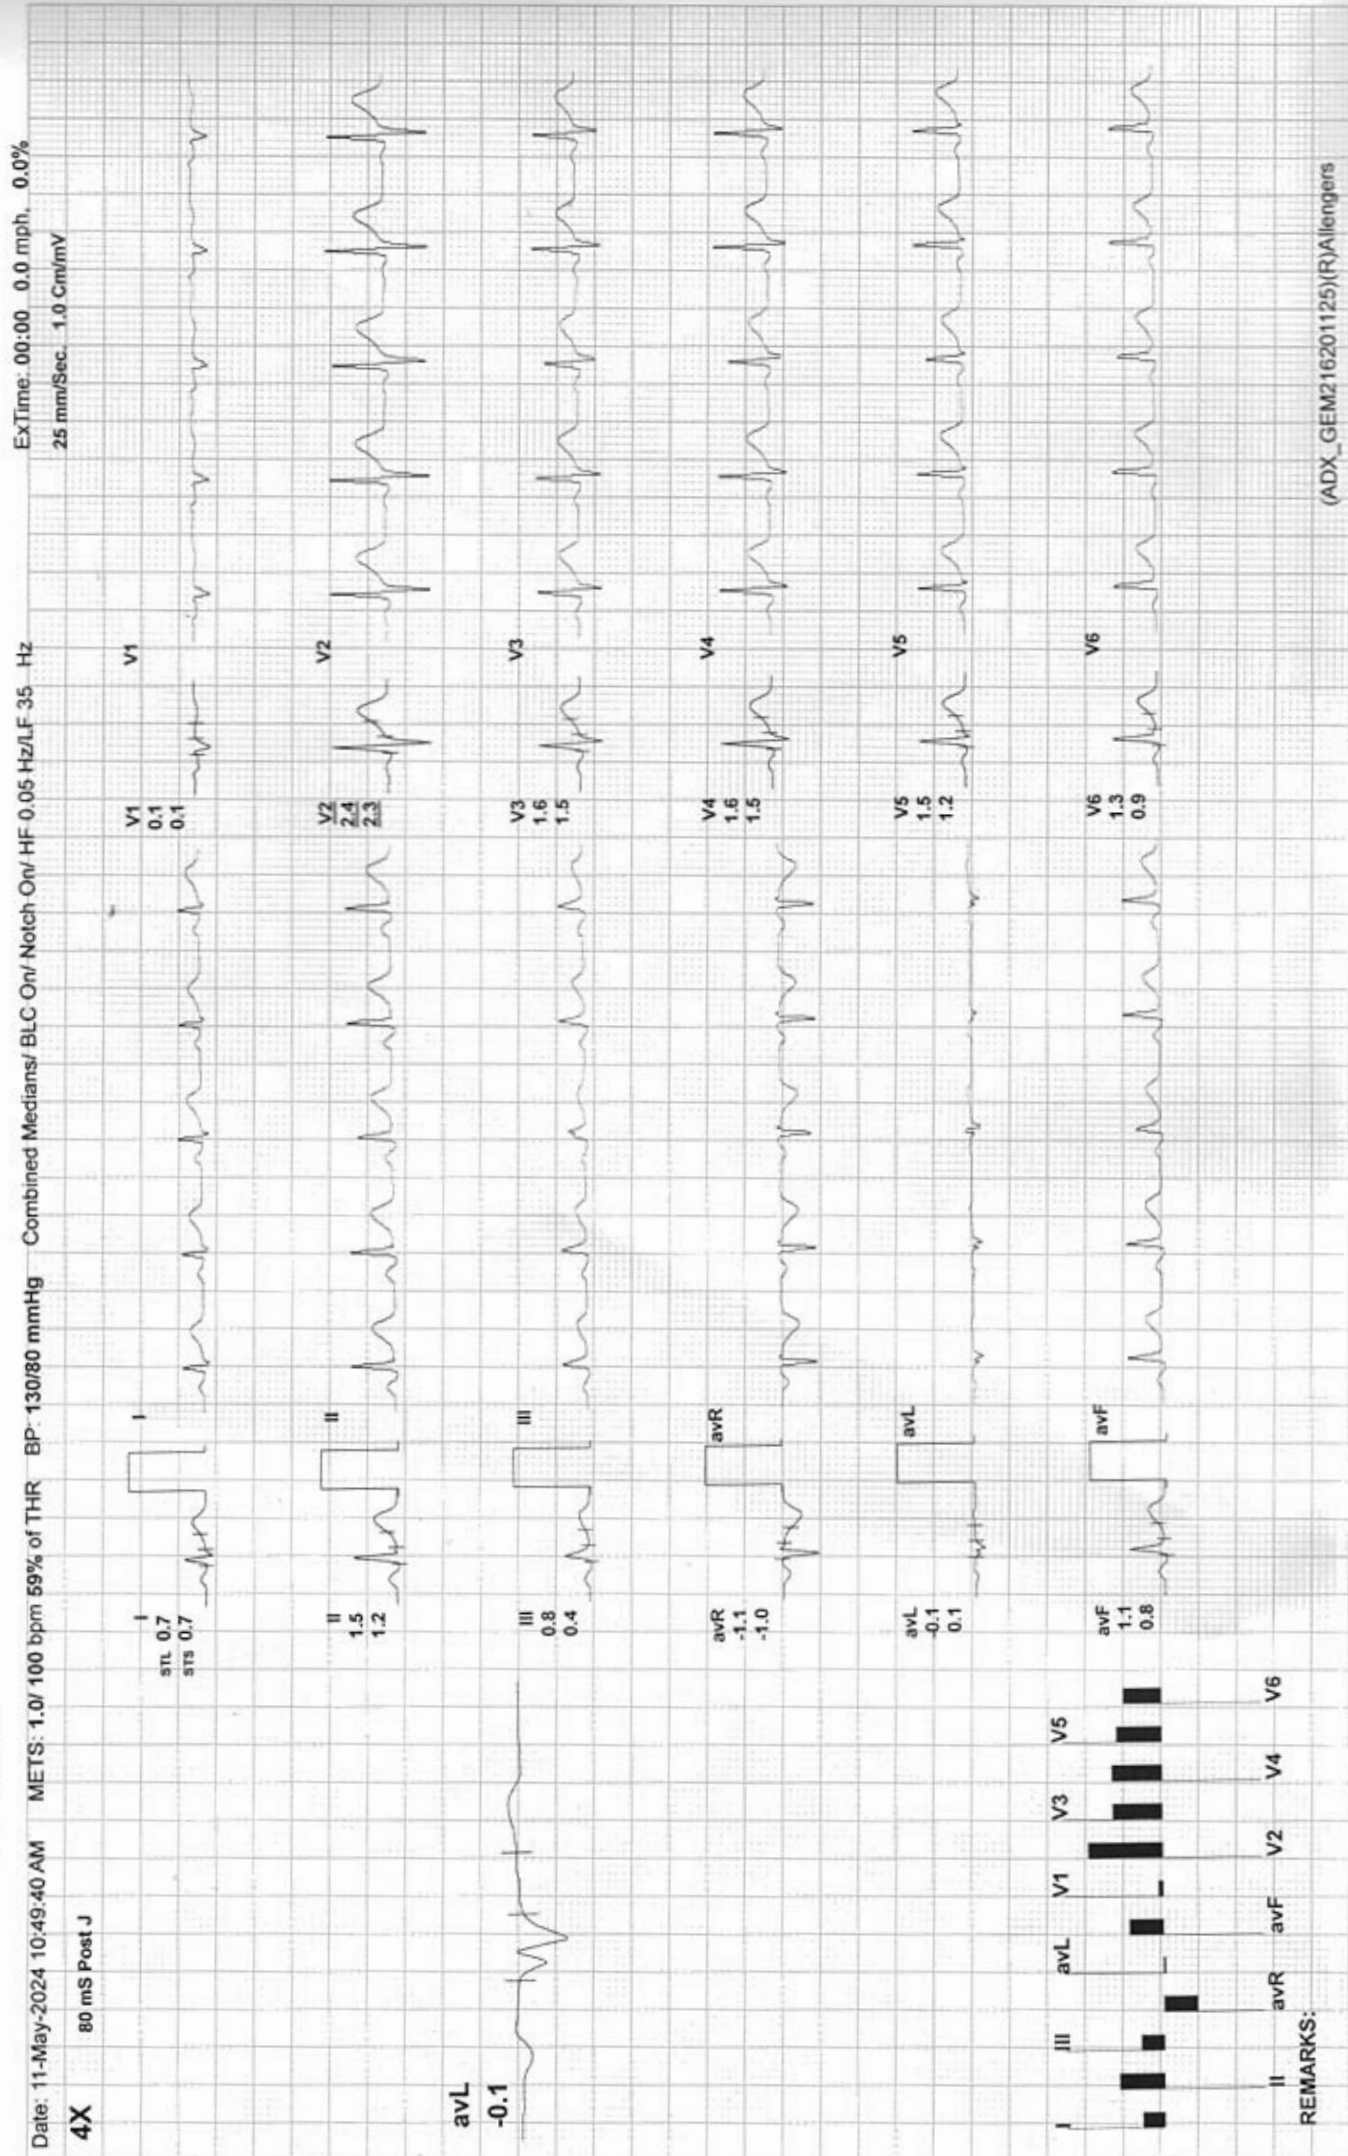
Date: 11-May-2024 10:49:40 AM METS: 1.0/ 100 bpm 59% of THR BP: 130/80 mmHg Combined Medians/ BLC On/ Notch On/ HF 0.05 Hz/LF 35 Hz ExTime: 00:00 0.0 mph. 0.0%

4X 80 mS Post J 25 mm/Sec. 1.0 Cm/mV

avL
-0.1

I
STL 0.7
STS 0.7

I

V1
0.1
0.1

V1

II
1.5
1.2

II

V2
2.4
2.3

V2

III
0.8
0.4

III

V3
1.6
1.5

V3

avR
-1.1
-1.0

avR

V4
1.6
1.5

V4

avL
-0.1
0.1

avL

V5
1.5
1.2

V5

avF
1.1
0.8

avF

V6
1.3
0.9

V6

I III avL V1 V3 V5
II avR avF V2 V4 V6

REMARKS:

(ADX_GEM216201125)(R)Allengers